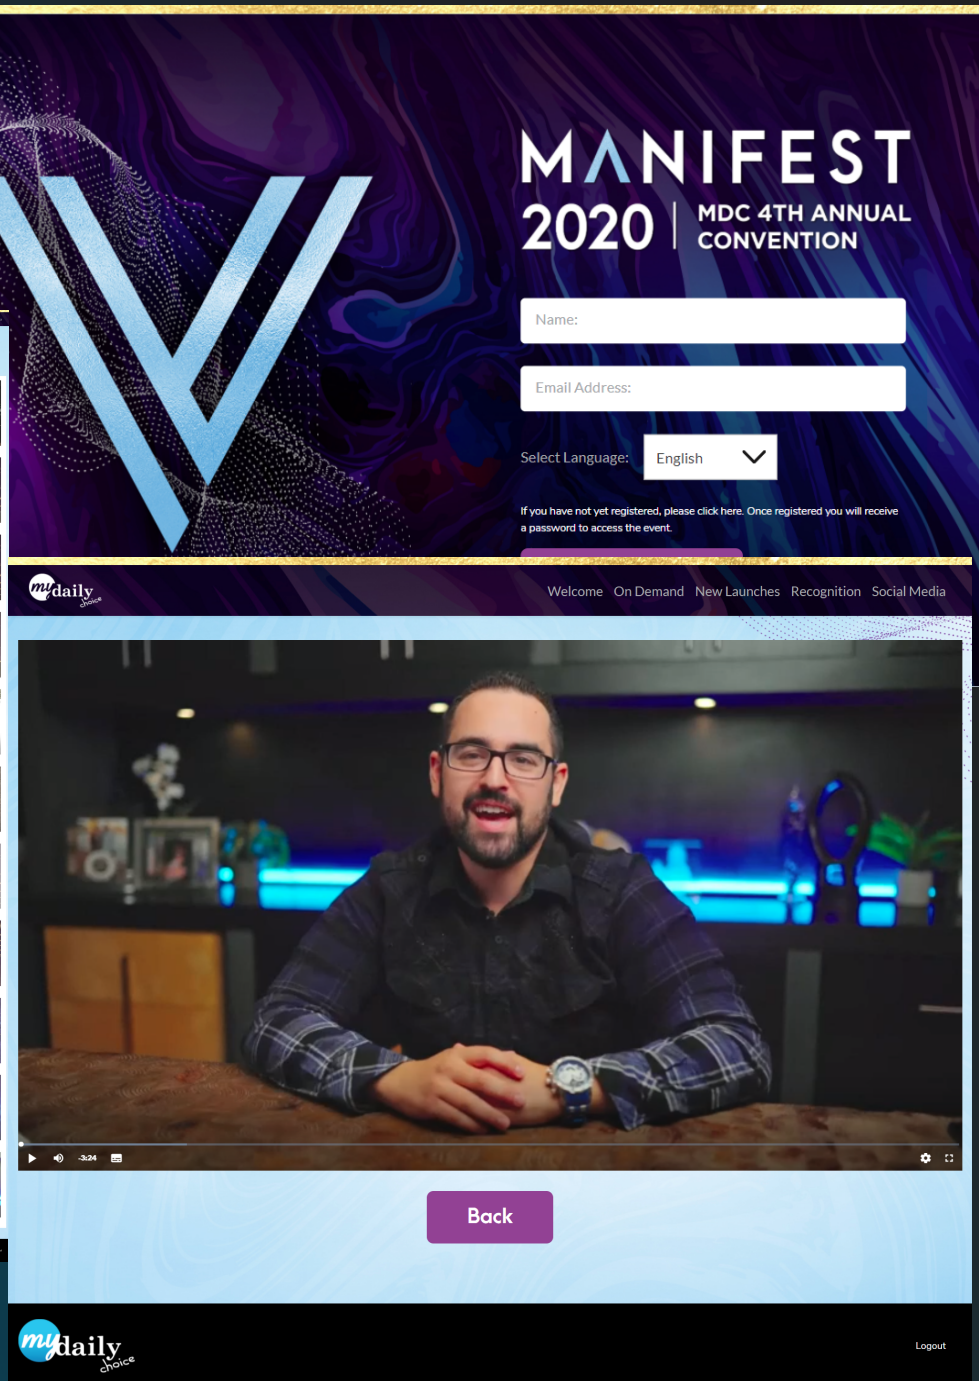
MANIFEST
2020 | MDC 4TH ANNUAL CONVENTION

Name:

Email Address:

Select Language: English

If you have not yet registered, please click here. Once registered you will receive a password to access the event.

my daily choice

Welcome On Demand New Launches Recognition Social Media

-3:24

Back

my daily choice

Logout